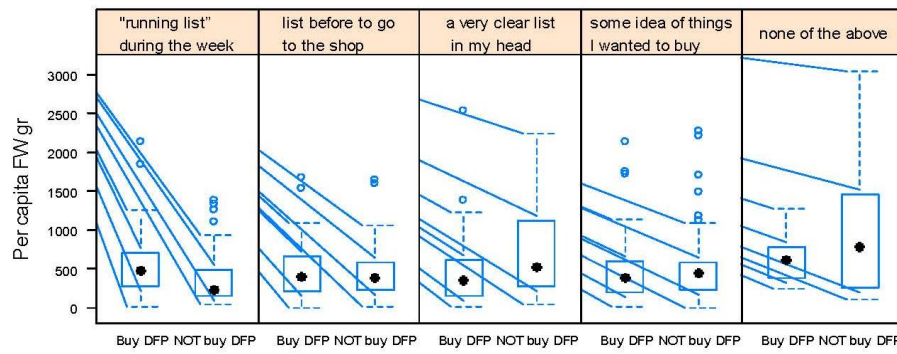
"running list" during the week

list before to go to the shop

a very clear list in my head

some idea of things I wanted to buy

none of the above

Per capita FW gr

3000
2500
2000
1500
1000
500
0

Buy DFP NOT buy DFP

Buy DFP NOT buy DFP

Buy DFP NOT buy DFP

Buy DFP NOT buy DFP

Buy DFP NOT buy DFP